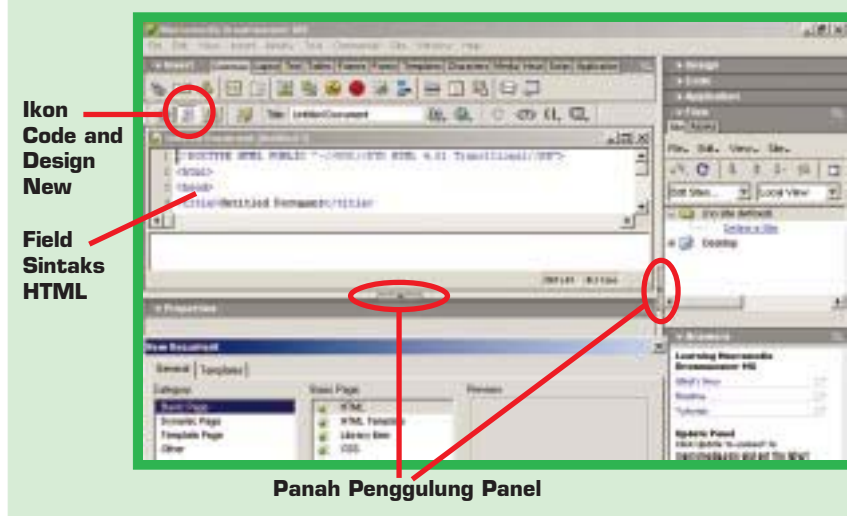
Ikon Code and Design New

Field Sintaks HTML

Macromedia Dreamweaver MX

File Edit View Insert Modify Text Commands Site Window Help

Insert

Common Layout Text Tables Frames Forms Templates Characters Media Head Script Application

Title: Untitled Document

Untitled Document (Untitled-1)

1 <!DOCTYPE HTML PUBLIC "-//W3C//DTD HTML 4.01 Transitional//EN">
2 <html>
3 <head>
4 <title>Untitled Document</title>

Design

Code

Application

Files

Site Assets

File Edit View Site

Edit Sites... Local View

Desktop

Properties

New Document

General Templates

Category

Basic Page

Dynamic Page

Template Page

Other

Basic Page

HTML

HTML Template

Library Item

CSS

Preview

Answers

Learning Macromedia Dreamweaver MX

What's New

Readme

Tutorials

Update Panel

Panah Penggulung Panel